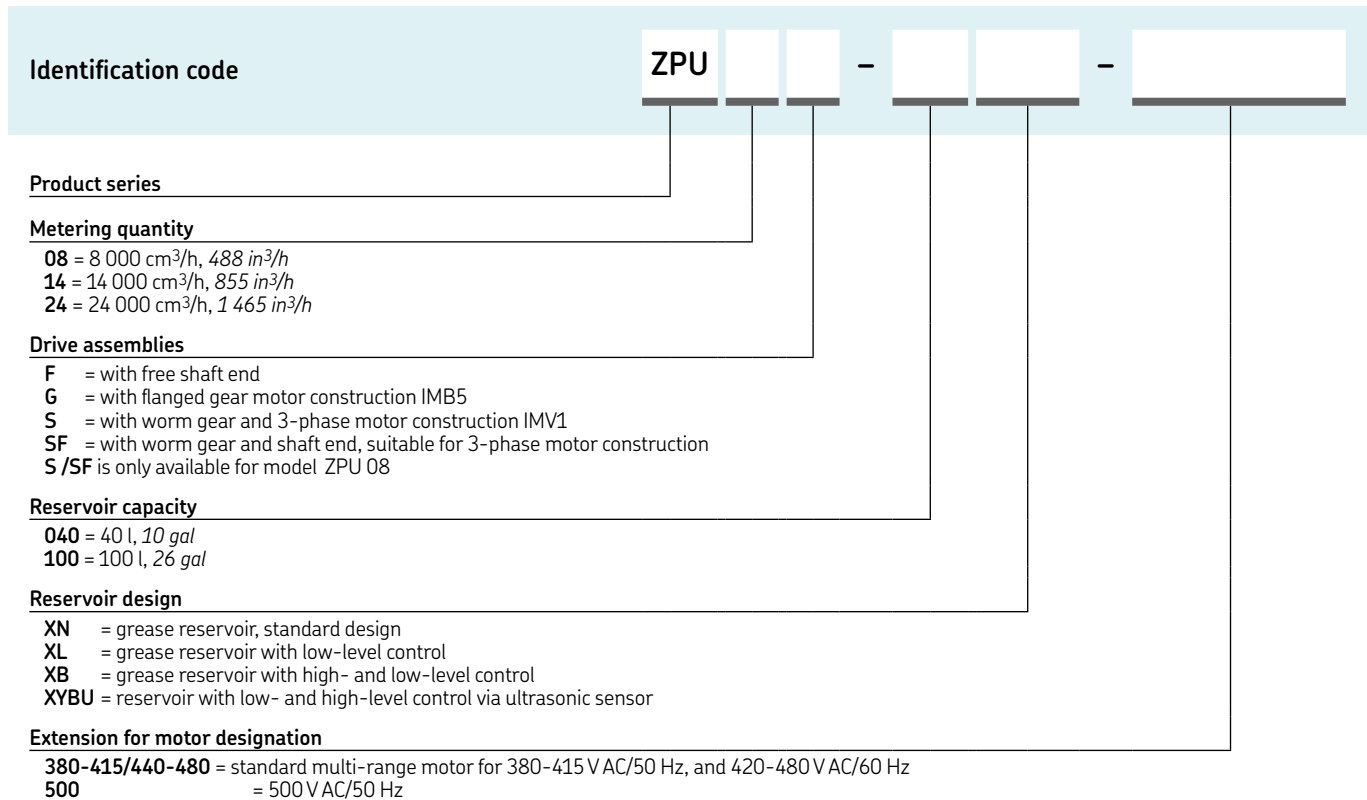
Identification code ZPU – –

Product series

Metering quantity
08 = 8 000 cm$^3$/h, 488 in$^3$/h
14 = 14 000 cm$^3$/h, 855 in$^3$/h
24 = 24 000 cm$^3$/h, 1 465 in$^3$/h

Drive assemblies
F = with free shaft end
G = with flanged gear motor construction IMB5
S = with worm gear and 3-phase motor construction IMV1
SF = with worm gear and shaft end, suitable for 3-phase motor construction
S /SF is only available for model ZPU 08

Reservoir capacity
040 = 40 l, 10 gal
100 = 100 l, 26 gal

Reservoir design
XN = grease reservoir, standard design
XL = grease reservoir with low-level control
XB = grease reservoir with high- and low-level control
XYBU = reservoir with low- and high-level control via ultrasonic sensor

Extension for motor designation
380-415/440-480 = standard multi-range motor for 380-415 V AC/50 Hz, and 420-480 V AC/60 Hz
500 = 500 V AC/50 Hz